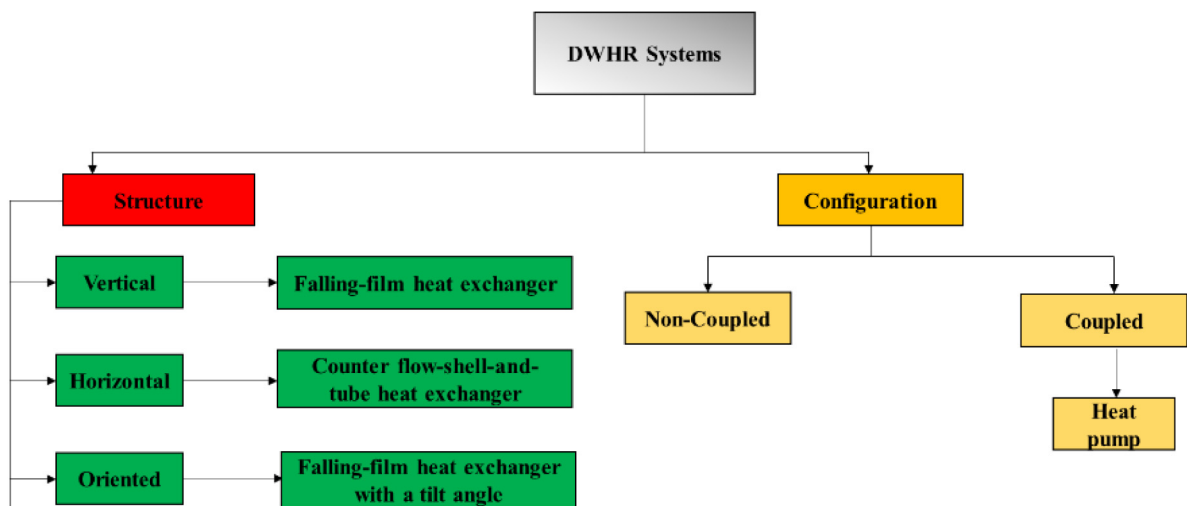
DWHR Systems

Structure

Vertical

Falling-film heat exchanger

Horizontal

Counter flow-shell-and-tube heat exchanger

Oriented

Falling-film heat exchanger with a tilt angle

Configuration

Non-Coupled

Coupled

Heat pump